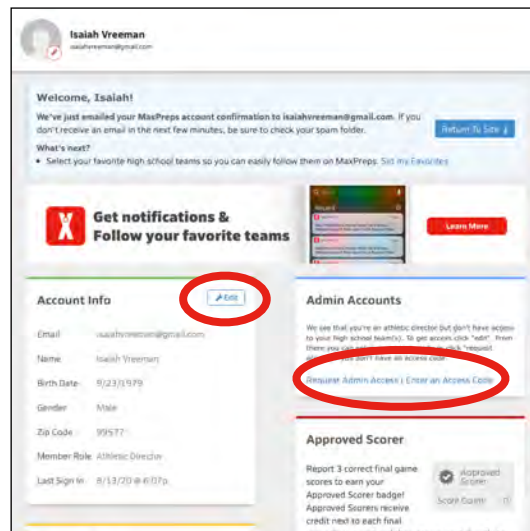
Isaiah Vreeman
isaiahvreeman@gmail.com

Welcome, Isaiah!

We've just emailed your MaxPreps account confirmation to isaiahvreeman@gmail.com. If you don't receive an email in the next few minutes, be sure to check your spam folder.

Return To Site

What's next?

• Select your favorite high school teams so you can easily follow them on MaxPreps. Set my Favorites

Get notifications & Follow your favorite teams

Learn More

Account Info

Edit

| Email | isaiahvreeman@gmail.com |
|---|---|
| Name | Isaiah Vreeman |
| Birth Date | 8/23/1979 |
| Gender | Male |
| Zip Code | 99577 |
| Member Role | Athletic Director |
| Last Sign In | 8/13/20 @ 6:07p |

Admin Accounts

We see that you're an athletic director but don't have access to your high school team(s). To get access click "edit". From there you can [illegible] don't have an access code.

Request Admin Access | Enter an Access Code

Approved Scorer

Report 3 correct final game scores to earn your Approved Scorer badge! Approved Scorers receive credit next to each final

Approved Scorer

Score Count: 0